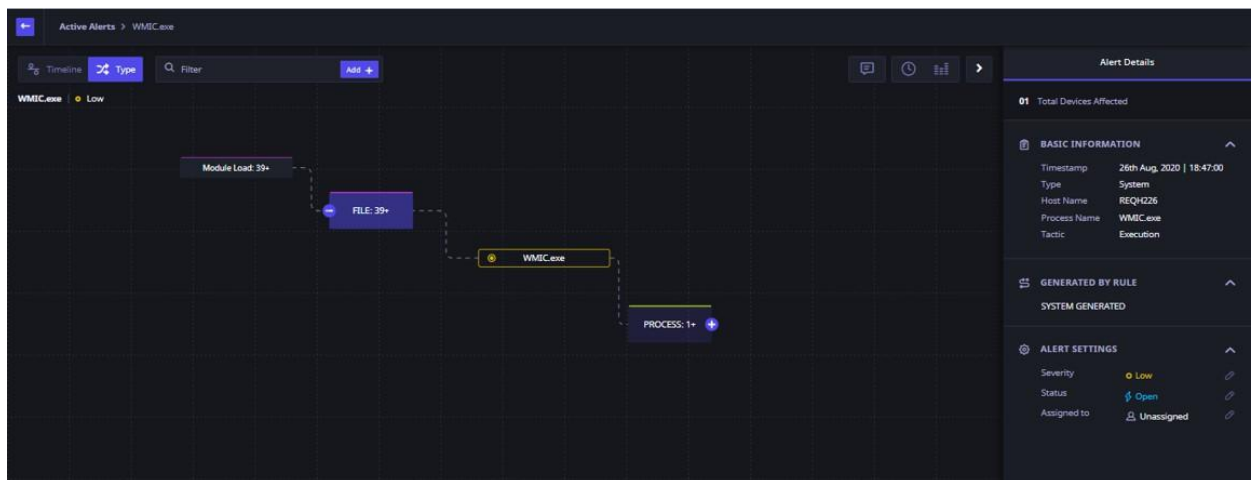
Active Alerts > WMIC.exe

Timeline Type Filter Add +

WMIC.exe | Low

Module Load: 39+

FILE: 39+

WMIC.exe

PROCESS: 1+

Alert Details

01 Total Devices Affected

BASIC INFORMATION

| | |
|---|---|
| Timestamp | 26th Aug, 2020 \| 18:47:00 |
| Type | System |
| Host Name | REQH226 |
| Process Name | WMIC.exe |
| Tactic | Execution |

GENERATED BY RULE

SYSTEM GENERATED

ALERT SETTINGS

| | |
|---|---|
| Severity | Low |
| Status | Open |
| Assigned to | Unassigned |